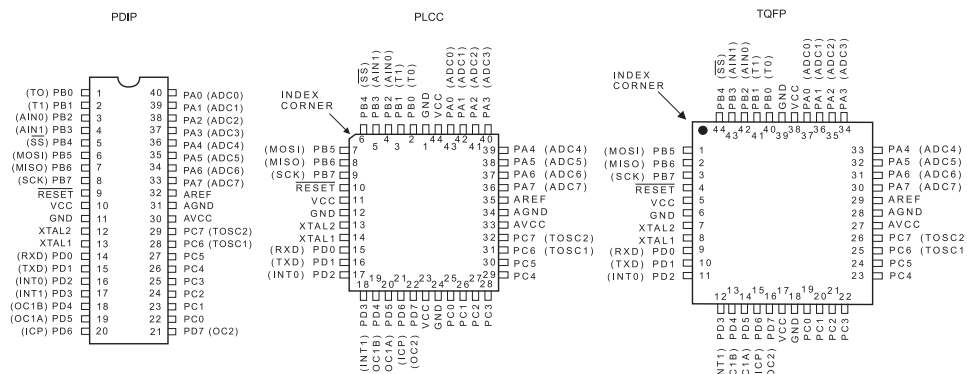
PDIP

(T0) PB0 1
(T1) PB1 2
(AIN0) PB2 3
(AIN1) PB3 4
($\overline{SS}$) PB4 5
(MOSI) PB5 6
(MISO) PB6 7
(SCK) PB7 8
$\overline{RESET}$ 9
VCC 10
GND 11
XTAL2 12
XTAL1 13
(RXD) PD0 14
(TXD) PD1 15
(INT0) PD2 16
(INT1) PD3 17
(OC1B) PD4 18
(OC1A) PD5 19
(ICP) PD6 20

40 PA0 (ADC0)
39 PA1 (ADC1)
38 PA2 (ADC2)
37 PA3 (ADC3)
36 PA4 (ADC4)
35 PA5 (ADC5)
34 PA6 (ADC6)
33 PA7 (ADC7)
32 AREF
31 AGND
30 AVCC
29 PC7 (TOSC2)
28 PC6 (TOSC1)
27 PC5
26 PC4
25 PC3
24 PC2
23 PC1
22 PC0
21 PD7 (OC2)

PLCC

INDEX CORNER

PB4 ($\overline{SS}$) 6
PB3 (AIN1) 5
PB2 (AIN0) 4
PB1 (T1) 3
PB0 (T0) 2
GND 1
VCC 44
PA0 (ADC0) 43
PA1 (ADC1) 42
PA2 (ADC2) 41
PA3 (ADC3) 40

(MOSI) PB5 7
(MISO) PB6 8
(SCK) PB7 9
$\overline{RESET}$ 10
VCC 11
GND 12
XTAL2 13
XTAL1 14
(RXD) PD0 15
(TXD) PD1 16
(INT0) PD2 17

39 PA4 (ADC4)
38 PA5 (ADC5)
37 PA6 (ADC6)
36 PA7 (ADC7)
35 AREF
34 AGND
33 AVCC
32 PC7 (TOSC2)
31 PC6 (TOSC1)
30 PC5
29 PC4

18 PD3 (INT1)
19 PD4 (OC1B)
20 PD5 (OC1A)
21 PD6 (ICP)
22 PD7 (OC2)
23 VCC
24 GND
25 PC0
26 PC1
27 PC2
28 PC3

TQFP

INDEX CORNER

44 PB4 ($\overline{SS}$)
43 PB3 (AIN1)
42 PB2 (AIN0)
41 PB1 (T1)
40 PB0 (T0)
39 GND
38 VCC
37 PA0 (ADC0)
36 PA1 (ADC1)
35 PA2 (ADC2)
34 PA3 (ADC3)

(MOSI) PB5 1
(MISO) PB6 2
(SCK) PB7 3
$\overline{RESET}$ 4
VCC 5
GND 6
XTAL2 7
XTAL1 8
(RXD) PD0 9
(TXD) PD1 10
(INT0) PD2 11

33 PA4 (ADC4)
32 PA5 (ADC5)
31 PA6 (ADC6)
30 PA7 (ADC7)
29 AREF
28 AGND
27 AVCC
26 PC7 (TOSC2)
25 PC6 (TOSC1)
24 PC5
23 PC4

12 PD3 (INT1)
13 PD4 (OC1B)
14 PD5 (OC1A)
15 PD6 (ICP)
16 PD7 (OC2)
17 VCC
18 GND
19 PC0
20 PC1
21 PC2
22 PC3